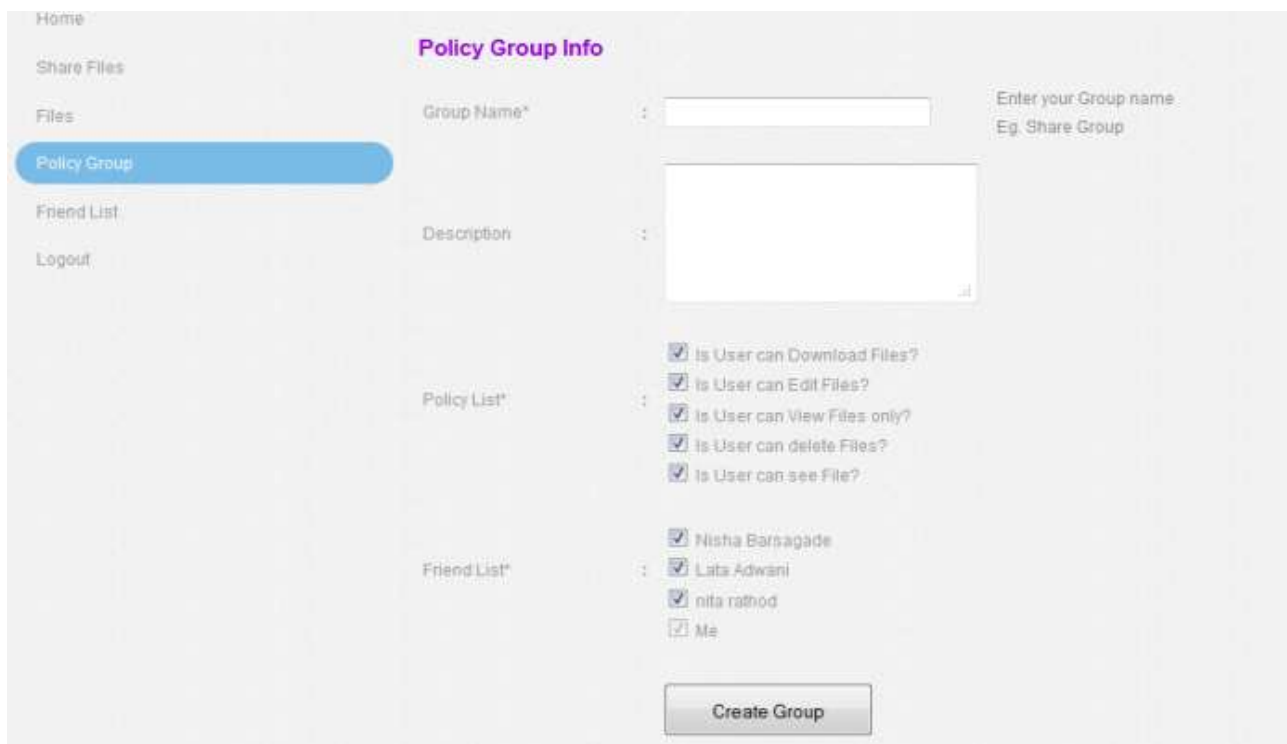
Home

Share Files

Files

Policy Group

Friend List

Logout

Policy Group Info

Group Name* :

Enter your Group name
Eg. Share Group

Description :

Policy List* :

Is User can Download Files?
Is User can Edit Files?
Is User can View Files only?
Is User can delete Files?
Is User can see File?

Friend List* :

Nisha Barsagade
Lata Adwani
nita rathod
Me

Create Group